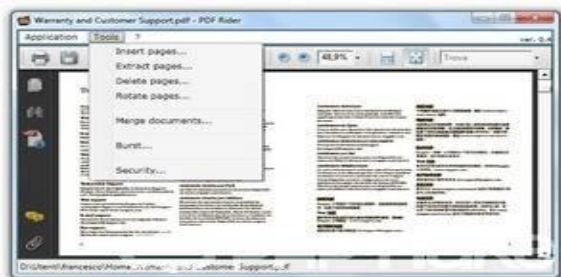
Warranty and Customer Support.pdf - PDF Rider

Application Tools ?

ver. 0.4

Insert pages...
Extract pages...
Delete pages...
Rotate pages...
Merge documents...
Burst...
Security...

48,9%

Trova

D:\tent\francesco\Home...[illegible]...Custome Support...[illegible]